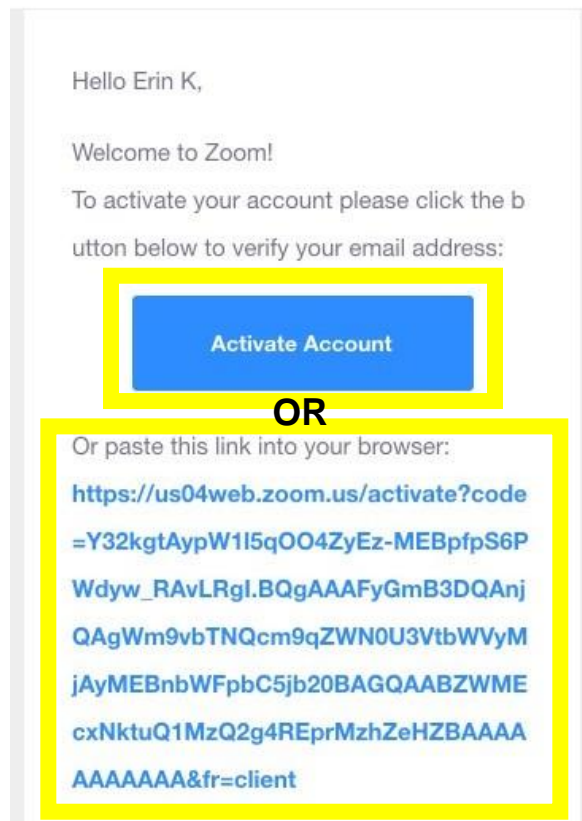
Hello Erin K,

Welcome to Zoom!

To activate your account please click the button below to verify your email address:

Activate Account

OR

Or paste this link into your browser:

https://us04web.zoom.us/activate?code=Y32kgtAypW1l5qOO4ZyEz-MEBpfpS6PWdyw_RAvLRgI.BQgAAAFyGmB3DQAnjQAgWm9vbTNQcm9qZWN0U3VtbWVyMjAyMEBnbWFpbC5jb20BAGQAABZWMEcxNktuQ1MzQ2g4REprMzhZeHZBAAAAAAAAAAA&fr=client